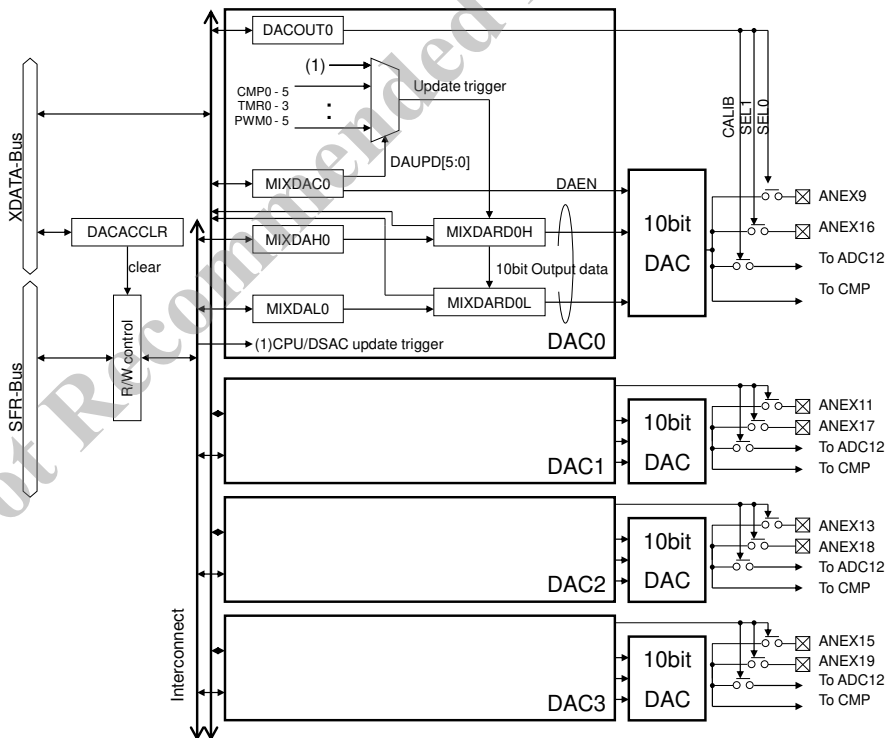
DACOUT0

(1)

CMP0 - 5
TMR0 - 3
PWM0 - 5

Update trigger

DAUPD[5:0]

CALIB
SEL1
SEL0

XDATA-Bus

MIXDAC0

DAEN

ANEX9

DACACCLR

MIXDAH0

MIXDARD0H

10bit
DAC

ANEX16

clear

10bit Output data

To ADC12

To CMP

SFR-Bus

R/W control

MIXDAL0

MIXDARD0L

(1)CPU/DSAC update trigger

DAC0

ANEX11
ANEX17
To ADC12
To CMP

10bit
DAC

DAC1

ANEX13
ANEX18
To ADC12
To CMP

10bit
DAC

DAC2

Interconnect

ANEX15
ANEX19
To ADC12
To CMP

10bit
DAC

DAC3